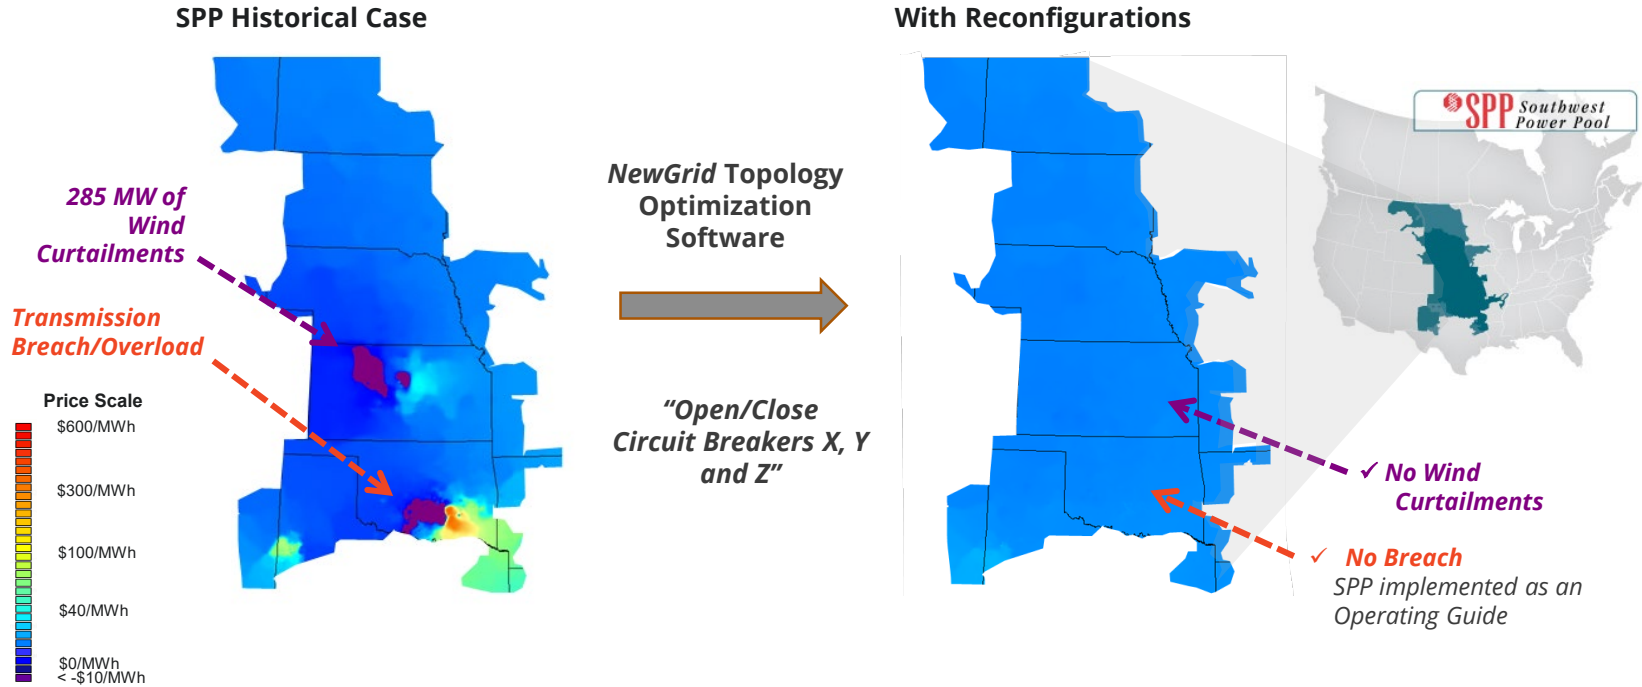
SPP Historical Case

285 MW of Wind Curtailments

Transmission Breach/Overload

Price Scale
$600/MWh
$300/MWh
$100/MWh
$40/MWh
$0/MWh
< -$10/MWh

NewGrid Topology Optimization Software

"Open/Close Circuit Breakers X, Y and Z"

With Reconfigurations

SPP Southwest Power Pool

✓ No Wind Curtailments

✓ No Breach
SPP implemented as an Operating Guide